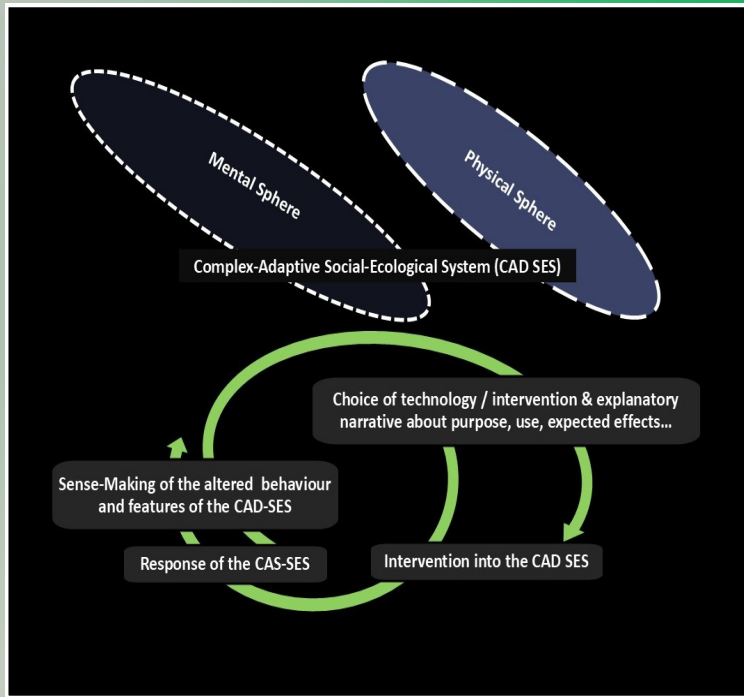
Mental Sphere

Physical Sphere

Complex-Adaptive Social-Ecological System (CAD SES)

Choice of technology / intervention & explanatory narrative about purpose, use, expected effects...

Sense-Making of the altered behaviour and features of the CAD-SES

Response of the CAS-SES

Intervention into the CAD SES